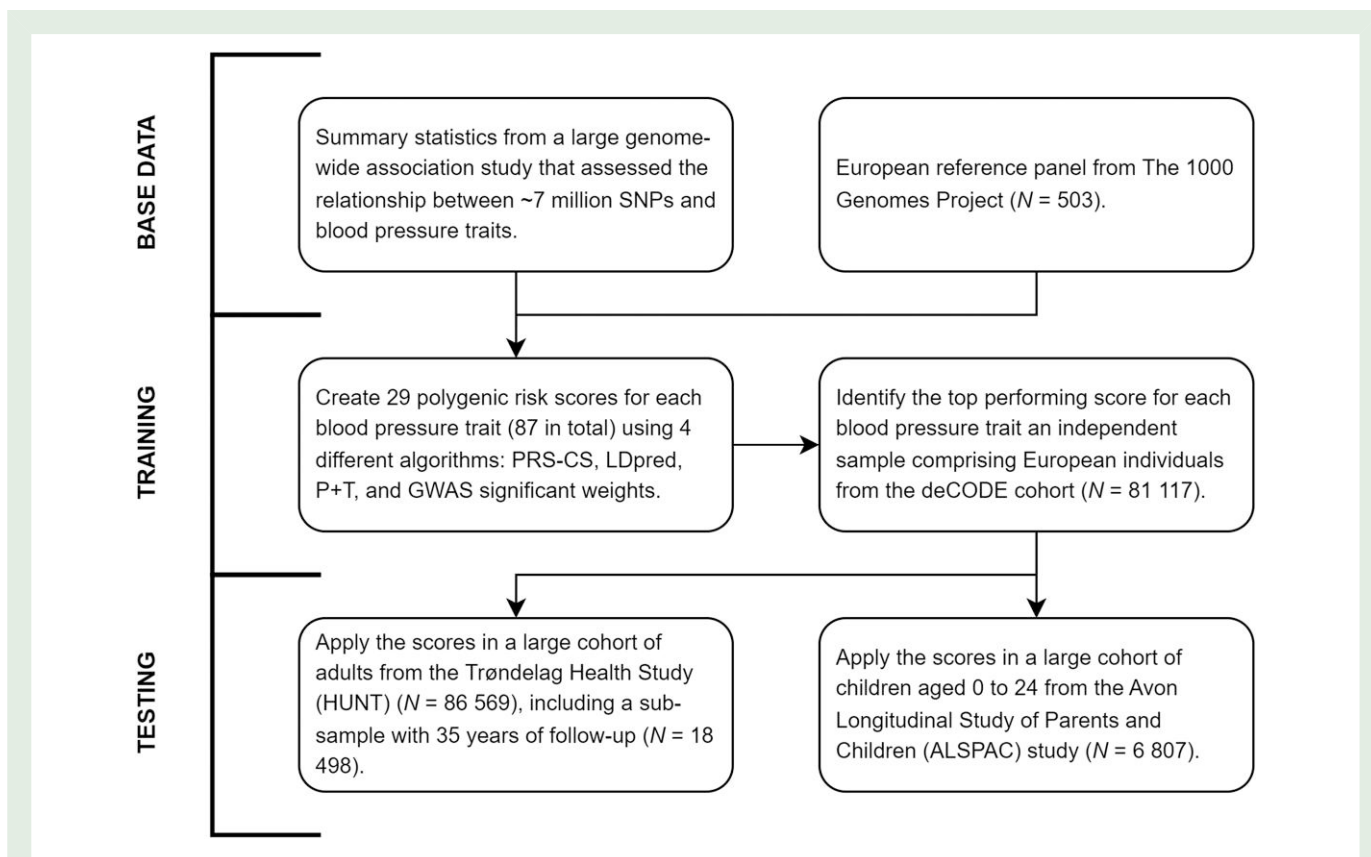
BASE DATA

Summary statistics from a large genome-wide association study that assessed the relationship between ~7 million SNPs and blood pressure traits.

European reference panel from The 1000 Genomes Project ($N$ = 503).

TRAINING

Create 29 polygenic risk scores for each blood pressure trait (87 in total) using 4 different algorithms: PRS-CS, LDpred, P+T, and GWAS significant weights.

Identify the top performing score for each blood pressure trait an independent sample comprising European individuals from the deCODE cohort ($N$ = 81 117).

TESTING

Apply the scores in a large cohort of adults from the Trøndelag Health Study (HUNT) ($N$ = 86 569), including a sub-sample with 35 years of follow-up ($N$ = 18 498).

Apply the scores in a large cohort of children aged 0 to 24 from the Avon Longitudinal Study of Parents and Children (ALSPAC) study ($N$ = 6 807).